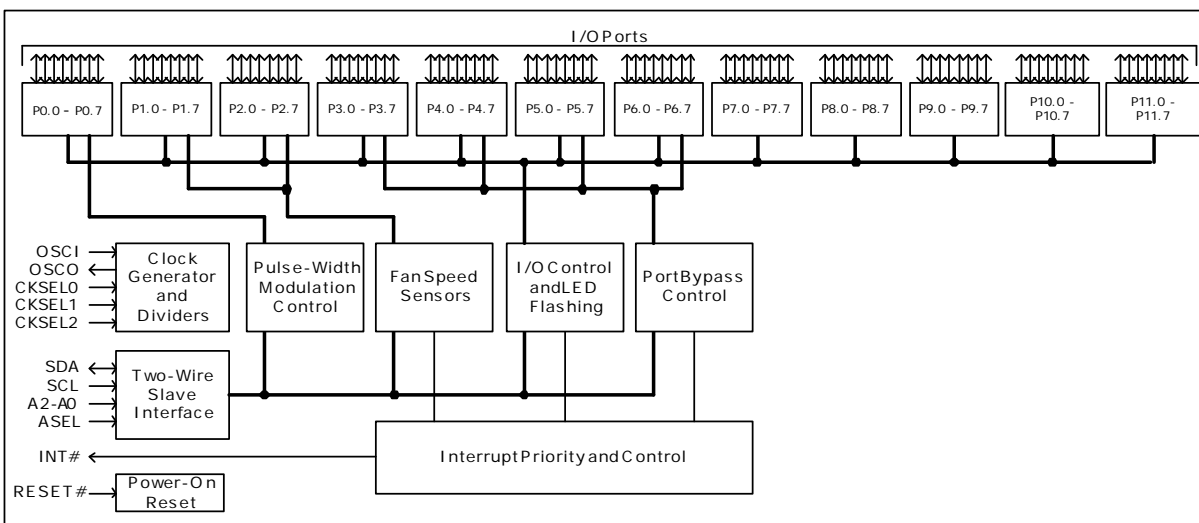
I/O Ports

P0.0 - P0.7

P1.0 - P1.7

P2.0 - P2.7

P3.0 - P3.7

P4.0 - P4.7

P5.0 - P5.7

P6.0 - P6.7

P7.0 - P7.7

P8.0 - P8.7

P9.0 - P9.7

P10.0 - P10.7

P11.0 - P11.7

OSCI

OSCO

CKSEL0

CKSEL1

CKSEL2

Clock Generator and Dividers

Pulse-Width Modulation Control

FanSpeed Sensors

I/O Control andLED Flashing

PortBypass Control

SDA

SCL

A2-A0

ASEL

Two-Wire Slave Interface

INT#

Interrupt Priority and Control

RESET#

Power-On Reset